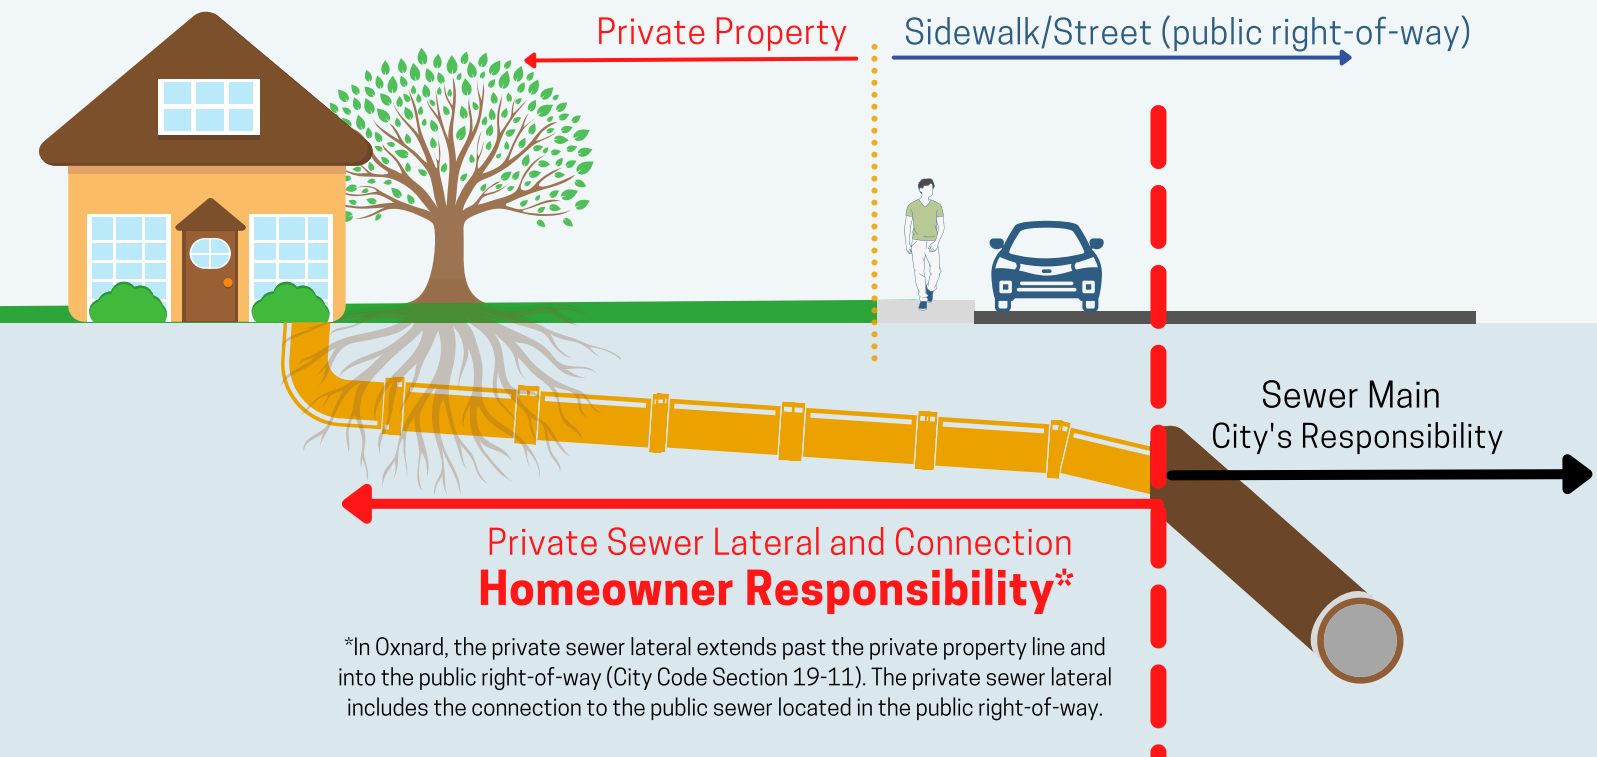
Private Property

Sidewalk/Street (public right-of-way)

Sewer Main
City's Responsibility

Private Sewer Lateral and Connection
Homeowner Responsibility*

*In Oxnard, the private sewer lateral extends past the private property line and into the public right-of-way (City Code Section 19-11). The private sewer lateral includes the connection to the public sewer located in the public right-of-way.